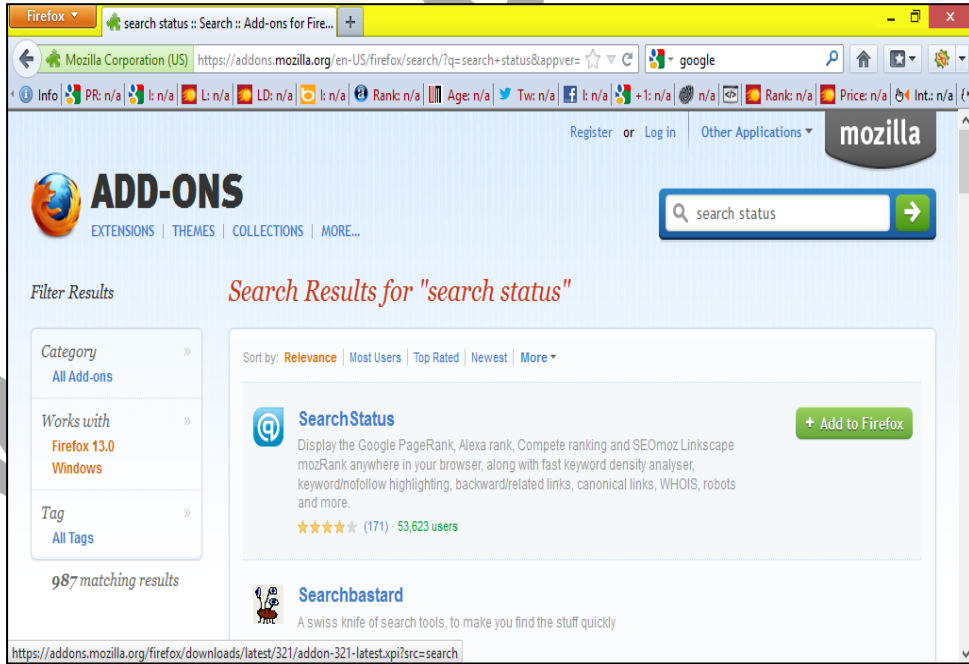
Firefox

search status :: Search :: Add-ons for Firef...

+

Mozilla Corporation (US) https://addons.mozilla.org/en-US/firefox/search/?q=search+status&appver=

google

Info PR: n/a I: n/a L: n/a LD: n/a I: n/a Rank: n/a Age: n/a Tw: n/a I: n/a +1: n/a n/a Rank: n/a Price: n/a Int.: n/a

Register or Log in Other Applications

mozilla

ADD-ONS

EXTENSIONS | THEMES | COLLECTIONS | MORE...

search status

Filter Results

Search Results for "search status"

Category
All Add-ons

Works with
Firefox 13.0
Windows

Tag
All Tags

987 matching results

Sort by: Relevance | Most Users | Top Rated | Newest | More

SearchStatus

+ Add to Firefox

Display the Google PageRank, Alexa rank, Compete ranking and SEOmoz Linkscape mozRank anywhere in your browser, along with fast keyword density analyser, keyword/nofollow highlighting, backward/related links, canonical links, WHOIS, robots and more.

(171) · 53,623 users

Searchbastard

A swiss knife of search tools, to make you find the stuff quickly

https://addons.mozilla.org/firefox/downloads/latest/321/addon-321-latest.xpi?src=search